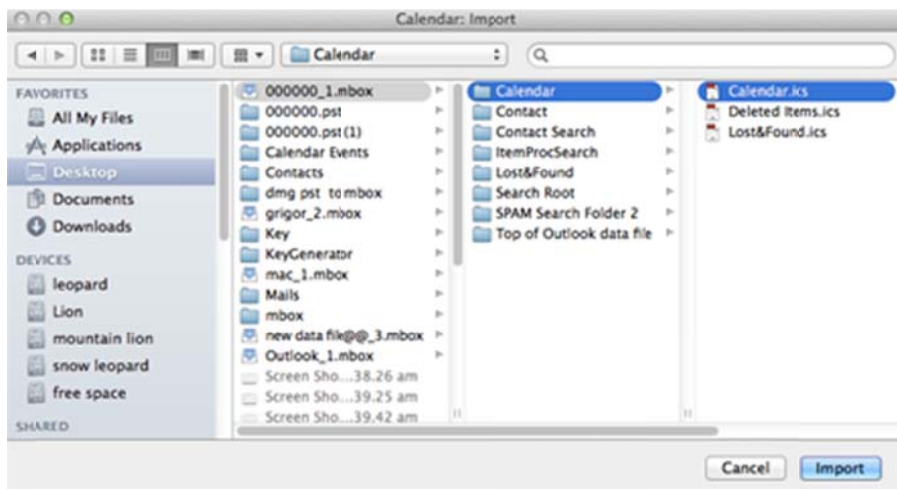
Calendar: Import

Calendar

FAVORITES
All My Files
Applications
Desktop
Documents
Downloads

DEVICES
leopard
Lion
mountain lion
snow leopard
free space

SHARED

000000_1.mbox
000000.pst
000000.pst (1)
Calendar Events
Contacts
dmg pst to mbox
grigor_2.mbox
Key
KeyGenerator
mac_1.mbox
Mails
mbox
new data file@@_3.mbox
Outlook_1.mbox
Screen Sho...38.26 am
Screen Sho...39.25 am
Screen Sho...39.42 am

Calendar
Contact
Contact Search
ItemProcSearch
Lost&Found
Search Root
SPAM Search Folder 2
Top of Outlook data file

Calendar.ics
Deleted Items.ics
Lost&Found.ics

Cancel
Import